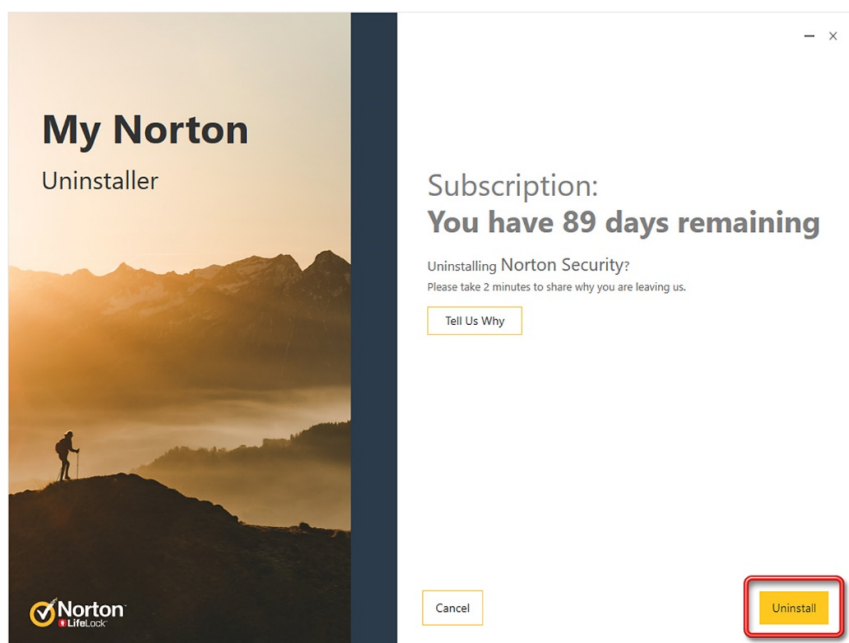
My Norton

Uninstaller

Norton LifeLock

– ×

Subscription:
You have 89 days remaining

Uninstalling Norton Security?

Please take 2 minutes to share why you are leaving us.

Tell Us Why

Cancel

Uninstall